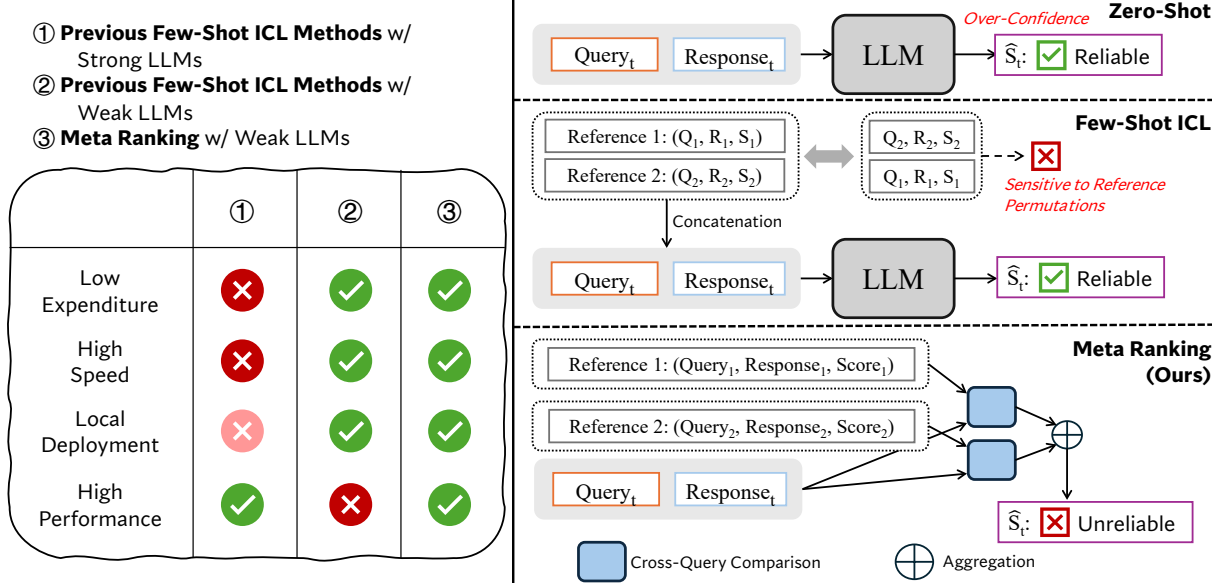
① **Previous Few-Shot ICL Methods** w/ Strong LLMs
② **Previous Few-Shot ICL Methods** w/ Weak LLMs
③ **Meta Ranking** w/ Weak LLMs

| | ① | ② | ③ |
|---|---|---|---|
| Low Expenditure | ✗ | ✓ | ✓ |
| High Speed | ✗ | ✓ | ✓ |
| Local Deployment | ✗ | ✓ | ✓ |
| High Performance | ✓ | ✗ | ✓ |

**Zero-Shot**

Query$_t$ Response$_t$ LLM Over-Confidence $\hat{S}_t$: Reliable

**Few-Shot ICL**

Reference 1: ($Q_1$, $R_1$, $S_1$)
Reference 2: ($Q_2$, $R_2$, $S_2$)
$Q_2$, $R_2$, $S_2$
$Q_1$, $R_1$, $S_1$
Sensitive to Reference Permutations
Concatenation
Query$_t$ Response$_t$ LLM $\hat{S}_t$: Reliable

**Meta Ranking (Ours)**

Reference 1: (Query$_1$, Response$_1$, Score$_1$)
Reference 2: (Query$_2$, Response$_2$, Score$_2$)
Query$_t$ Response$_t$
$\hat{S}_t$: Unreliable

Cross-Query Comparison Aggregation